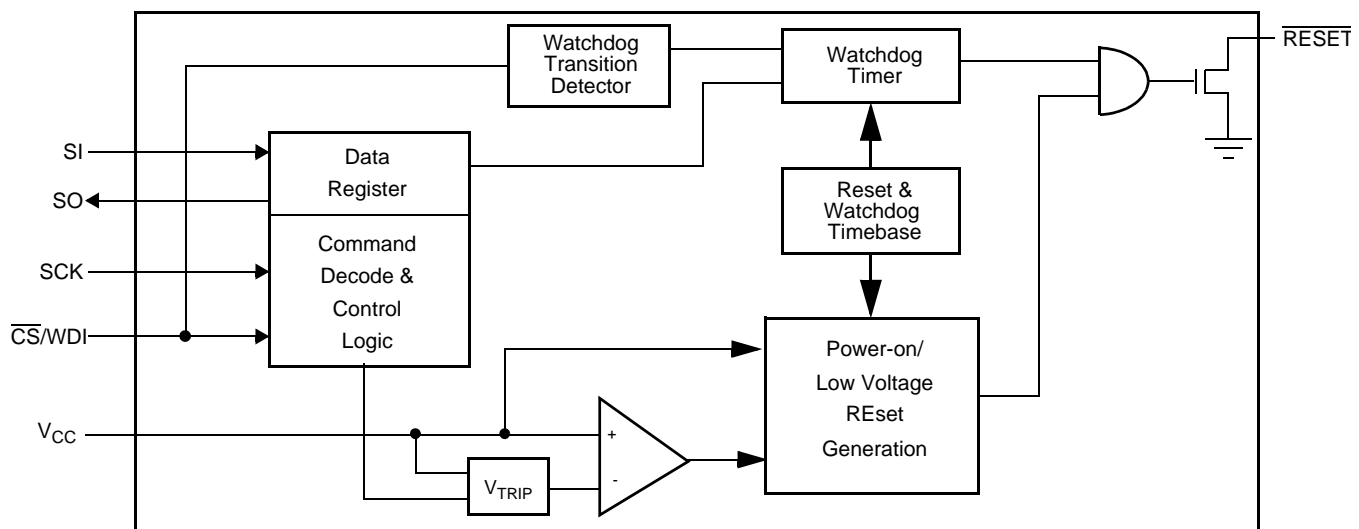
Watchdog Transition Detector

Watchdog Timer

$\overline{RESET}$

SI

SO

SCK

$\overline{CS}$/WDI

Data Register

Command Decode & Control Logic

Reset & Watchdog Timebase

Power-on/ Low Voltage REset Generation

$V_{CC}$

+

-

$V_{TRIP}$